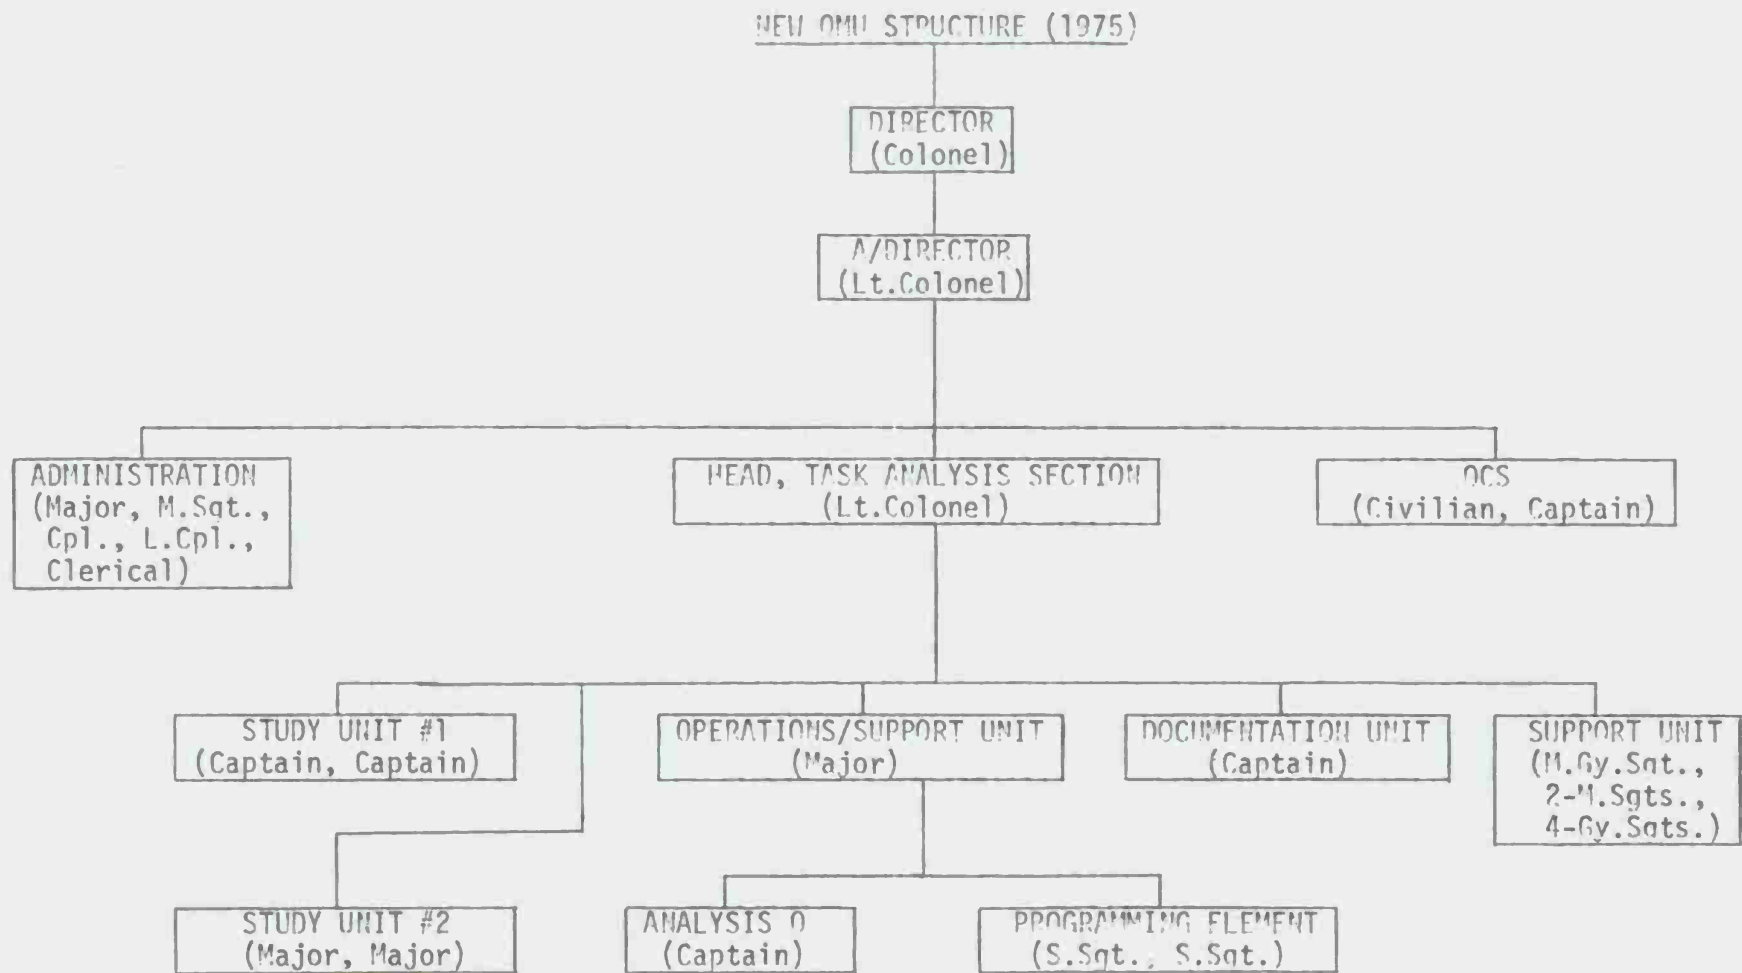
NEW OMU STRUCTURE (1975)

DIRECTOR
(Colonel)

A/DIRECTOR
(Lt.Colonel)

ADMINISTRATION
(Major, M.Sgt., Cpl., L.Cpl., Clerical)

HEAD, TASK ANALYSIS SECTION
(Lt.Colonel)

OCS
(Civilian, Captain)

STUDY UNIT #1
(Captain, Captain)

OPERATIONS/SUPPORT UNIT
(Major)

DOCUMENTATION UNIT
(Captain)

SUPPORT UNIT
(M.Gy.Sgt., 2-M.Sgts., 4-Gy.Sgts.)

STUDY UNIT #2
(Major, Major)

ANALYSIS O
(Captain)

PROGRAMMING ELEMENT
(S.Sgt., S.Sgt.)